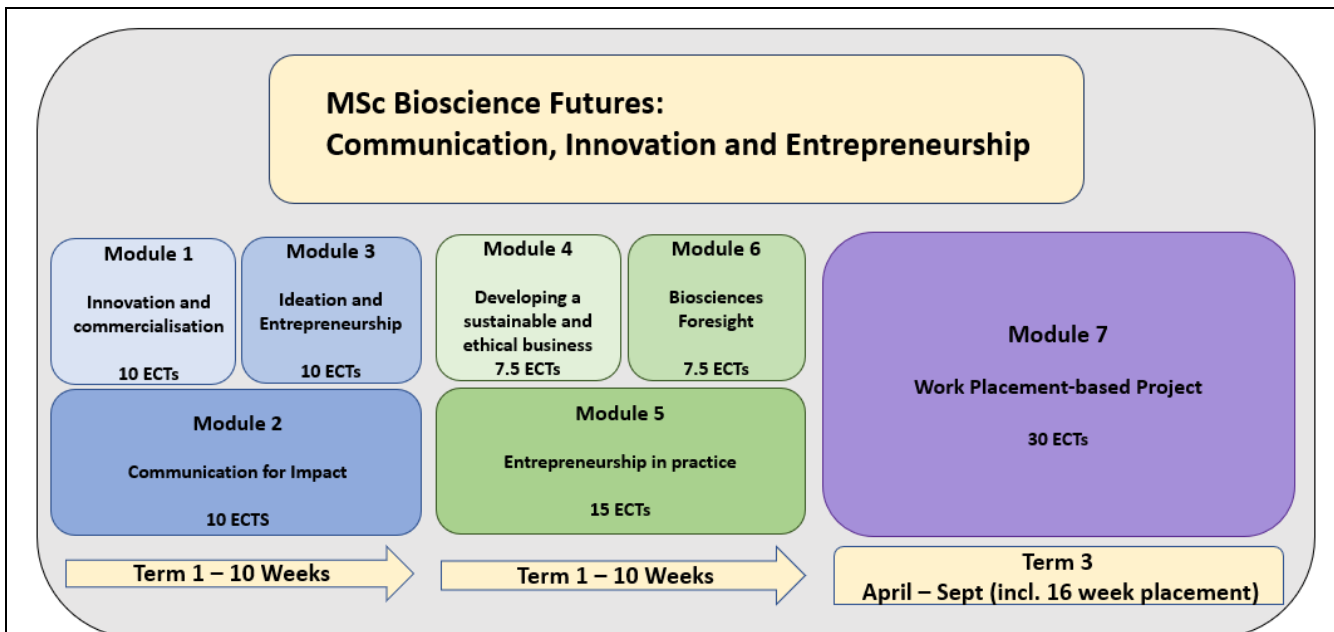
MSc Bioscience Futures:
Communication, Innovation and Entrepreneurship

Module 1
Innovation and commercialisation
10 ECTs

Module 3
Ideation and Entrepreneurship
10 ECTs

Module 2
Communication for Impact
10 ECTS

Module 4
Developing a sustainable and ethical business
7.5 ECTs

Module 6
Biosciences Foresight
7.5 ECTs

Module 5
Entrepreneurship in practice
15 ECTs

Module 7
Work Placement-based Project
30 ECTs

Term 1 – 10 Weeks

Term 1 – 10 Weeks

Term 3
April – Sept (incl. 16 week placement)